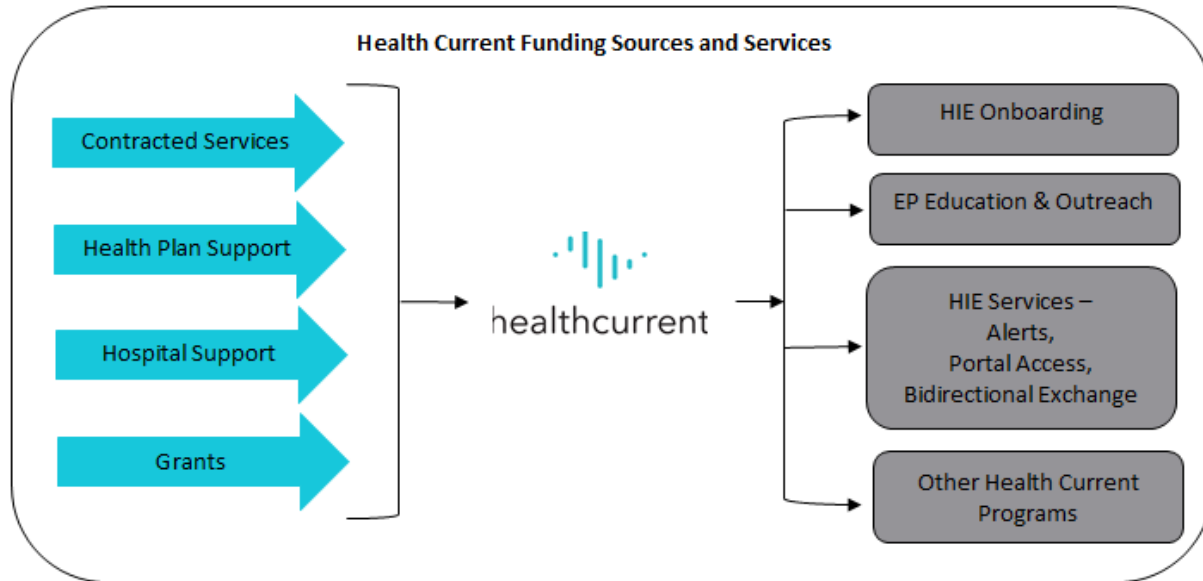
Health Current Funding Sources and Services

Contracted Services

Health Plan Support

Hospital Support

Grants

healthcurrent

HIE Onboarding

EP Education & Outreach

HIE Services – Alerts, Portal Access, Bidirectional Exchange

Other Health Current Programs